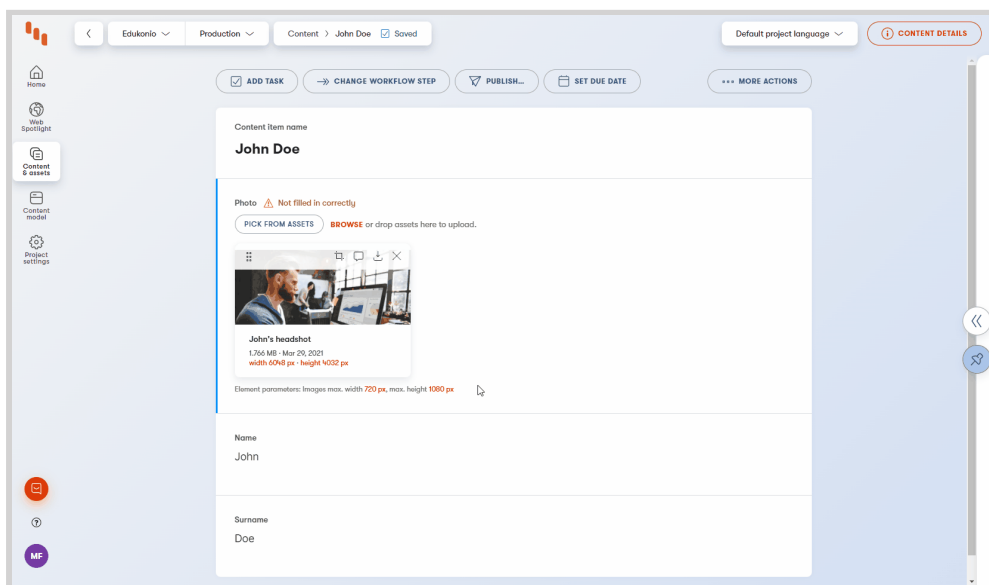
Edukonio
Production
Content > John Doe Saved
Default project language
CONTENT DETAILS

Home
Web Spotlight
Content & assets
Content model
Project settings

ADD TASK
CHANGE WORKFLOW STEP
PUBLISH...
SET DUE DATE
MORE ACTIONS

Content item name
John Doe

Photo Not filled in correctly
PICK FROM ASSETS BROWSE or drop assets here to upload.

John's headshot
1.766 MB · Mar 29, 2021
width 6048 px · height 4032 px

Element parameters: Images max. width 720 px, max. height 1080 px

Name
John

Surname
Doe

MF